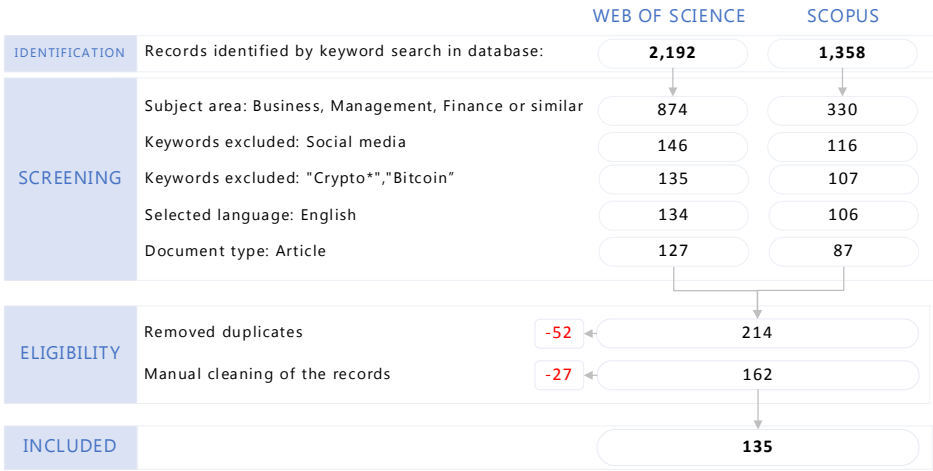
WEB OF SCIENCE SCOPUS

| | | WEB OF SCIENCE | SCOPUS |
|---|---|---|---|
| IDENTIFICATION | Records identified by keyword search in database: | **2,192** | **1,358** |
| SCREENING | Subject area: Business, Management, Finance or similar | 874 | 330 |
| | Keywords excluded: Social media | 146 | 116 |
| | Keywords excluded: "Crypto*","Bitcoin" | 135 | 107 |
| | Selected language: English | 134 | 106 |
| | Document type: Article | 127 | 87 |

ELIGIBILITY
Removed duplicates -52 214
Manual cleaning of the records -27 162

INCLUDED **135**